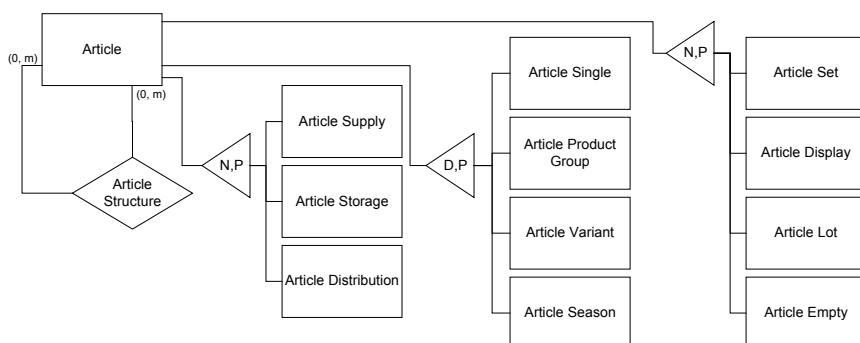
Article

(0, m)

(0, m)

Article Structure

N,P

Article Supply

Article Storage

Article Distribution

D,P

Article Single

Article Product Group

Article Variant

Article Season

N,P

Article Set

Article Display

Article Lot

Article Empty